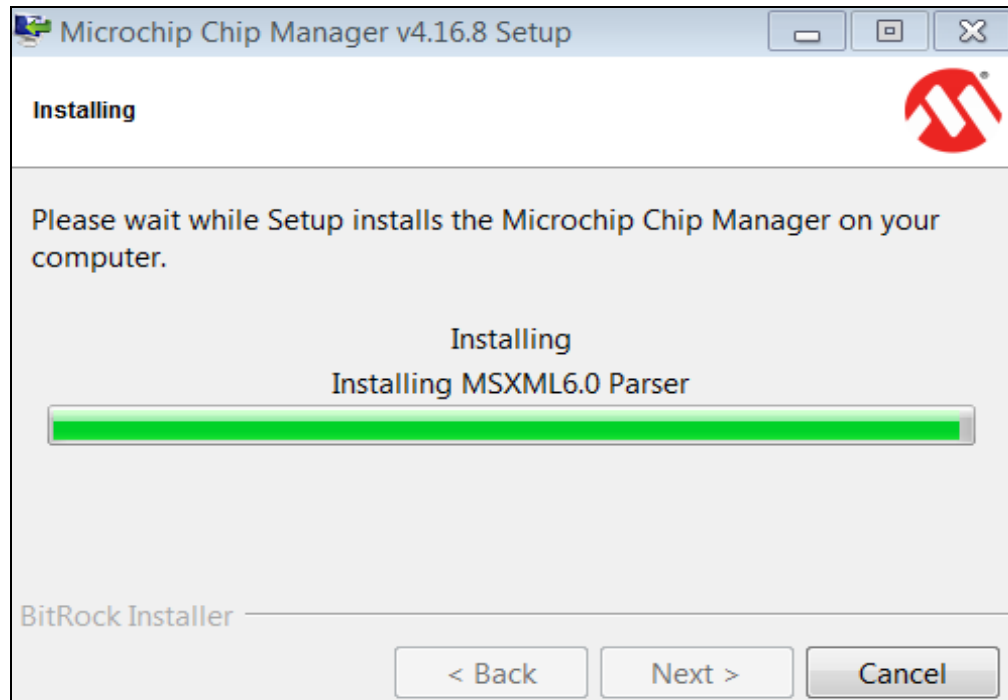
Microchip Chip Manager v4.16.8 Setup

Installing

Please wait while Setup installs the Microchip Chip Manager on your computer.

Installing

Installing MSXML6.0 Parser

BitRock Installer

< Back

Next >

Cancel